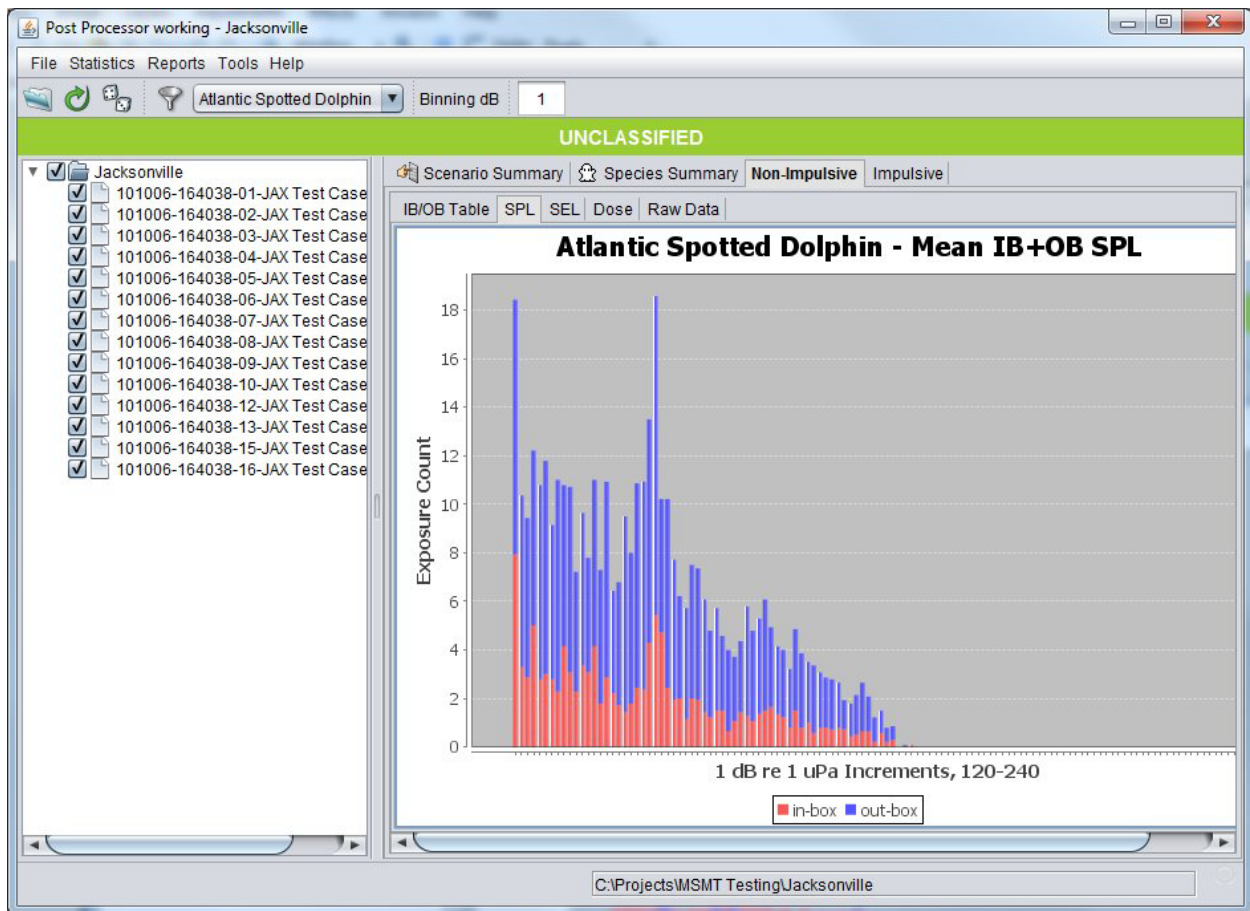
Post Processor working - Jacksonville

File Statistics Reports Tools Help

Atlantic Spotted Dolphin Binning dB 1

UNCLASSIFIED

Jacksonville
101006-164038-01-JAX Test Case
101006-164038-02-JAX Test Case
101006-164038-03-JAX Test Case
101006-164038-04-JAX Test Case
101006-164038-05-JAX Test Case
101006-164038-06-JAX Test Case
101006-164038-07-JAX Test Case
101006-164038-08-JAX Test Case
101006-164038-09-JAX Test Case
101006-164038-10-JAX Test Case
101006-164038-12-JAX Test Case
101006-164038-13-JAX Test Case
101006-164038-15-JAX Test Case
101006-164038-16-JAX Test Case

Scenario Summary Species Summary Non-Impulsive Impulsive

IB/OB Table SPL SEL Dose Raw Data

Atlantic Spotted Dolphin - Mean IB+OB SPL

Exposure Count

18
16
14
12
10
8
6
4
2
0

1 dB re 1 uPa Increments, 120-240

in-box out-box

C:\Projects\MSMT Testing\Jacksonville